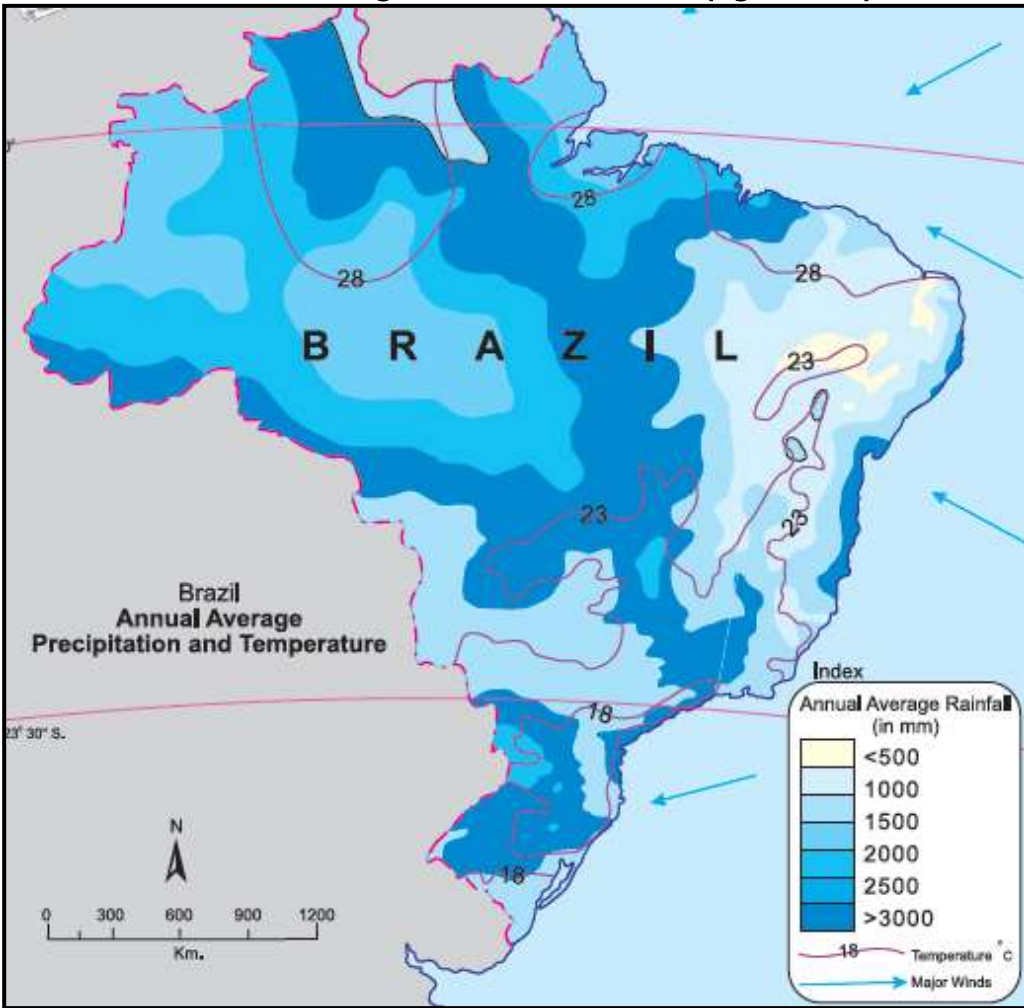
BRAZIL

28
28
28
23
23
23
18
18

Brazil
Annual Average
Precipitation and Temperature

23° 30' S.

N

0 300 600 900 1200
Km.

Index
Annual Average Rainfall
(in mm)
<500
1000
1500
2000
2500
>3000
18 Temperature °C
Major Winds